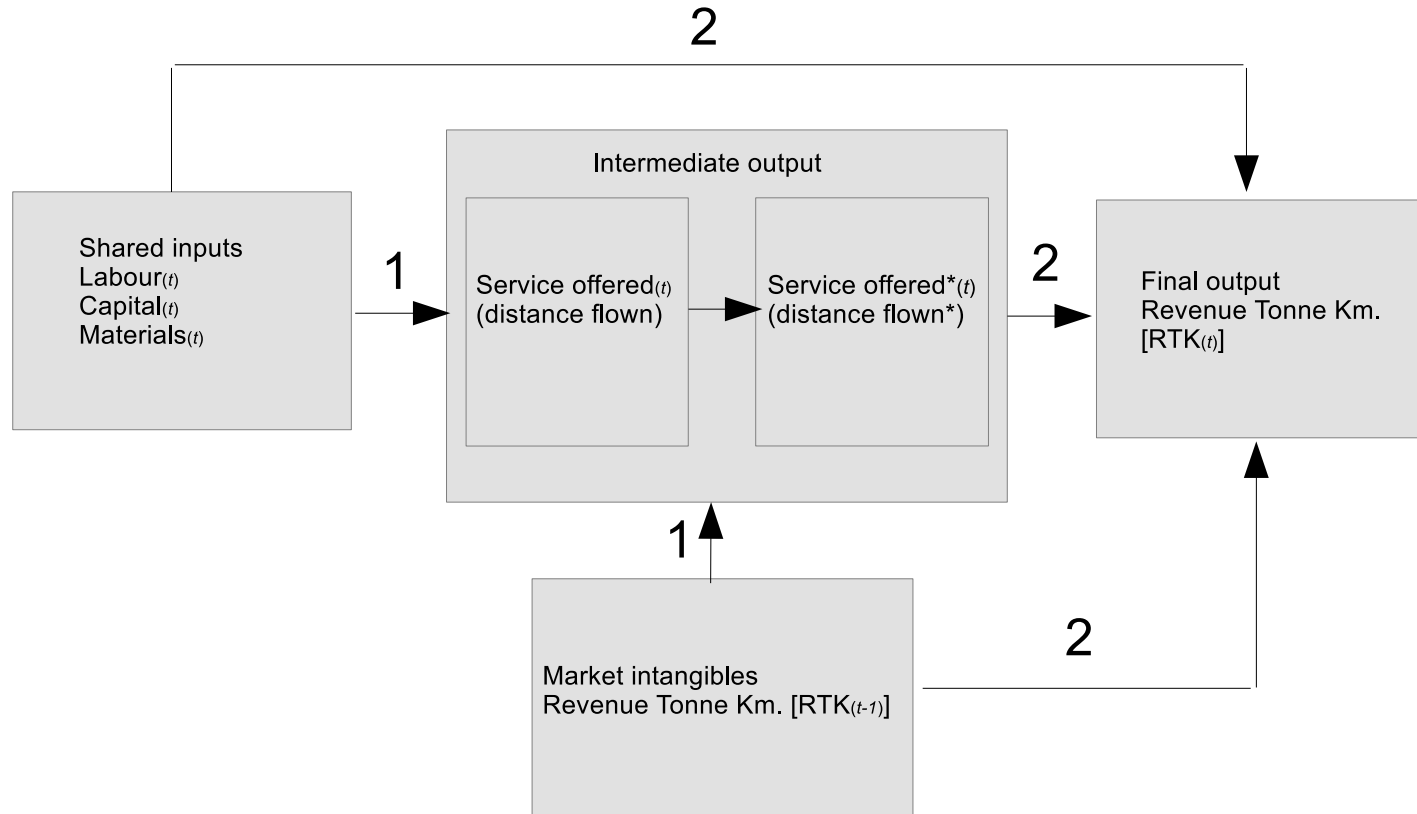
2

Intermediate output

Shared inputs
Labour$_{(t)}$
Capital$_{(t)}$
Materials$_{(t)}$

1

Service offered$_{(t)}$
(distance flown)

Service offered*$_{(t)}$
(distance flown*)

2

Final output
Revenue Tonne Km.
[RTK$_{(t)}$]

1

2

Market intangibles
Revenue Tonne Km. [RTK$_{(t-1)}$]